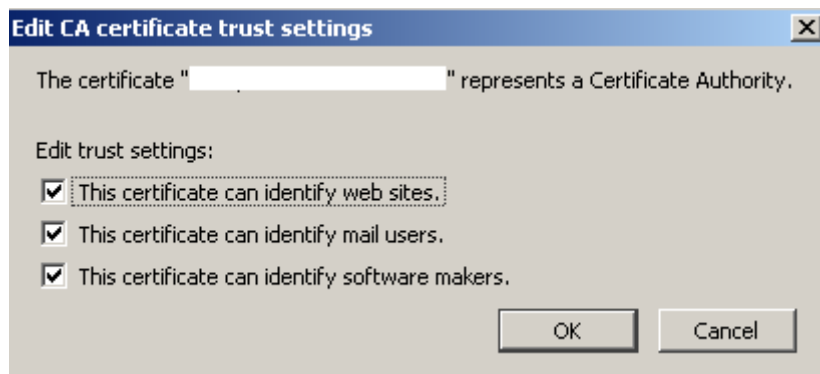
Edit CA certificate trust settings

The certificate "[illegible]" represents a Certificate Authority.

Edit trust settings:

This certificate can identify web sites.

This certificate can identify mail users.

This certificate can identify software makers.

OK

Cancel